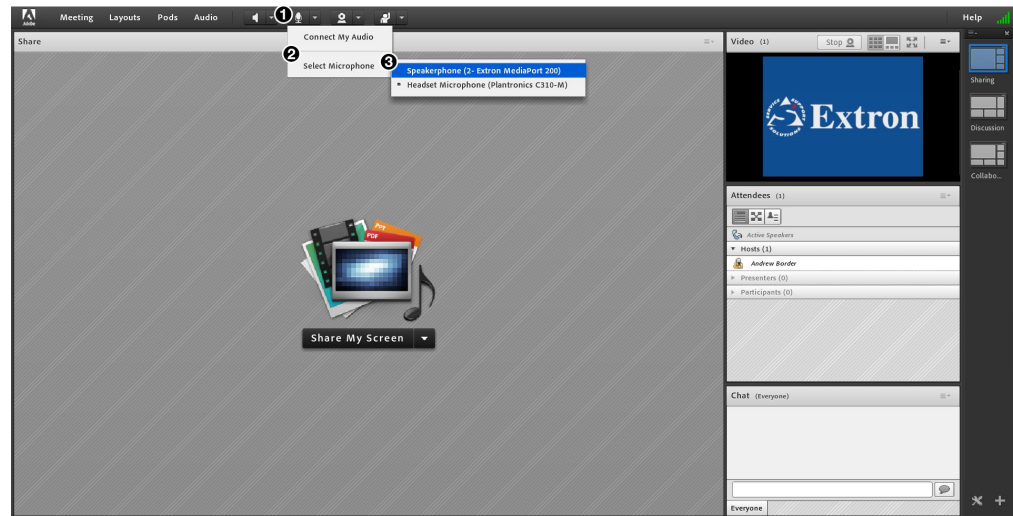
Adobe Meeting Layouts Pods Audio

1

Help

Share

Connect My Audio

2

Select Microphone

3

Speakerphone (2- Extron MediaPort 200)

Headset Microphone (Plantronics C310-M)

Video (1)

Stop

Extron

Sharing

Discussion

Collabo...

Attendees (1)

Active Speakers

Hosts (1)

Andrew Border

Presenters (0)

Participants (0)

PPT

PDF

Share My Screen

Chat (Everyone)

Everyone